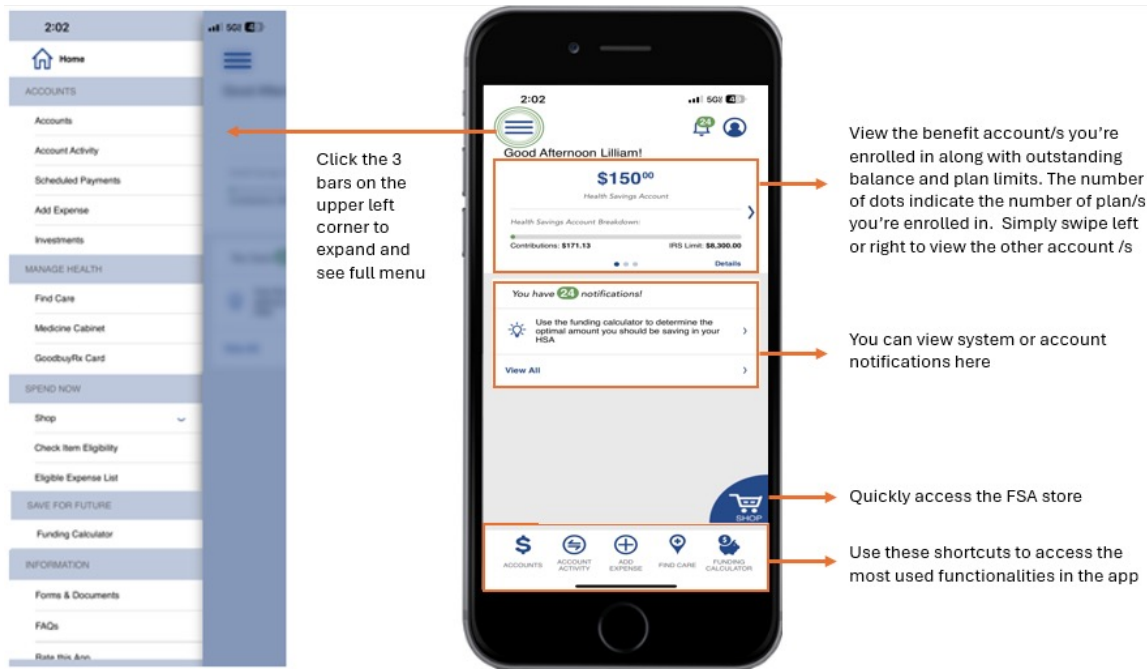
2:02

Home

ACCOUNTS

Accounts

Account Activity

Scheduled Payments

Add Expense

Investments

MANAGE HEALTH

Find Care

Medicine Cabinet

GoodbuyRx Card

SPEND NOW

Shop

Check Item Eligibility

Eligible Expense List

SAVE FOR FUTURE

Funding Calculator

INFORMATION

Forms & Documents

FAQs

Rate this App

Click the 3 bars on the upper left corner to expand and see full menu

2:02 5G

24

Good Afternoon Lilliam!

$150$^{00}$

Health Savings Account

Health Savings Account Breakdown:

Contributions: $171.13 IRS Limit: $8,300.00

Details

You have 24 notifications!

Use the funding calculator to determine the optimal amount you should be saving in your HSA

View All

SHOP

ACCOUNTS ACCOUNT ACTIVITY ADD EXPENSE FIND CARE FUNDING CALCULATOR

View the benefit account/s you're enrolled in along with outstanding balance and plan limits. The number of dots indicate the number of plan/s you're enrolled in. Simply swipe left or right to view the other account /s

You can view system or account notifications here

Quickly access the FSA store

Use these shortcuts to access the most used functionalities in the app